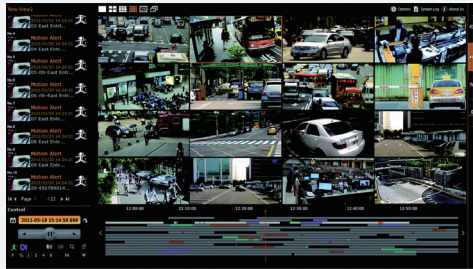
New View2

Motion Alert
2011/05/18 14:39:45
09 East Entr...

Motion Alert
2011/05/18 14:39:45
09 East Entr...

Motion Alert
2011/05/18 14:39:45
05 4th-East Entr...

Motion Alert
2011/05/18 14:39:45
05 4th-East Entr...

Motion Alert
2011/05/18 14:39:45
07 East Entr...

Motion Alert
2011/05/18 14:39:45
08 East Entr...

Motion Alert
2011/05/18 14:39:45
08 East Entr...

Motion Alert
2011/05/18 14:39:45
09 4567890934...

Page 1 / 22

Control

2011-05-18 15:16:58 000

Options System Log About Us

12:00:00 12:10:00 12:20:00 12:30:00 12:40:00 12:50:00